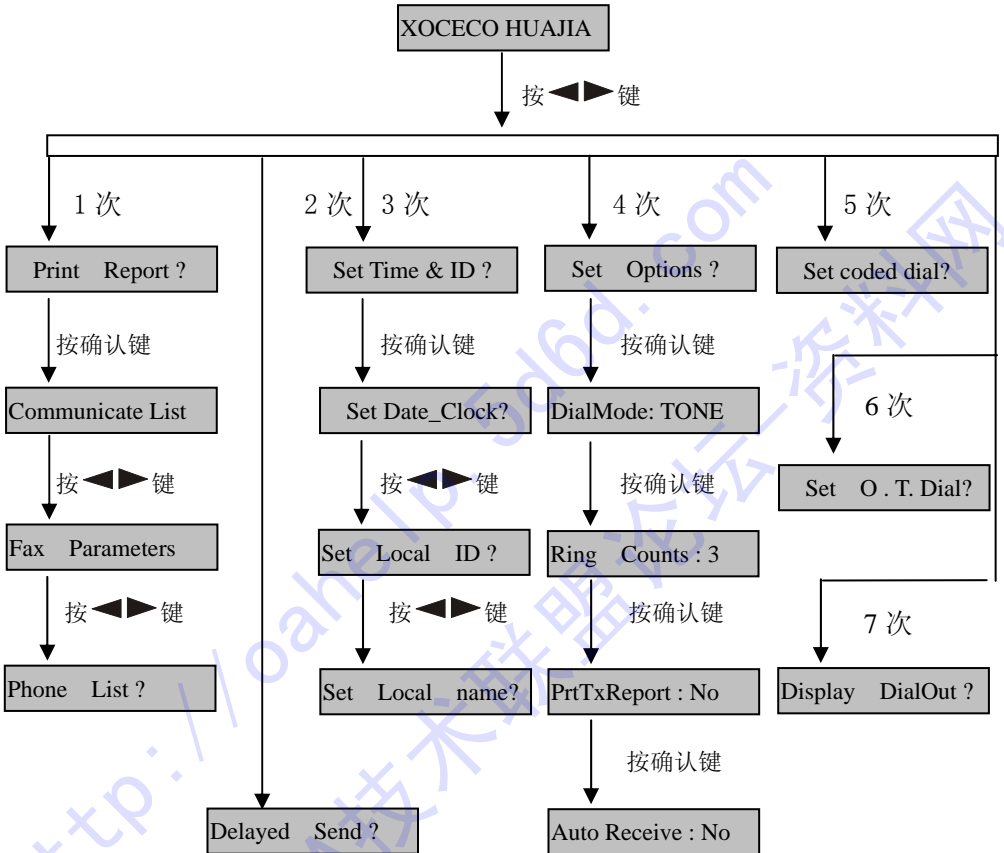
XOCECO HUAJIA

按◄► 键

1 次

2 次 3 次

4 次

5 次

Print Report ?

Set Time & ID ?

Set Options ?

Set coded dial?

按确认键

按确认键

按确认键

Communicate List

Set Date_Clock?

DialMode: TONE

6 次

按◄► 键

按◄► 键

按确认键

Set O . T. Dial?

Fax Parameters

Set Local ID ?

Ring Counts : 3

按◄► 键

按◄► 键

按确认键

7 次

Phone List ?

Set Local name?

PrtTxReport : No

Display DialOut ?

按确认键

Delayed Send ?

Auto Receive : No